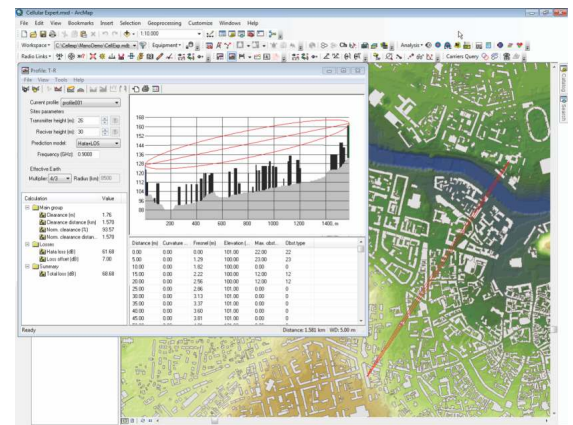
Cellular Expert.mxd - ArcMap

File Edit View Bookmarks Insert Selection Geoprocessing Customize Windows Help

1:10 000

Workspace: C:\CellExp\MenoDemo\CellExp.mdb Equipment

Radio Links

Analysis

Carriers Query

Profile: T-R

File View Tools Help

Current profile: profile001

Sites parameters

Transmitter height (m): 26

Reciver height (m): 30

Prediction model: HataLOS

Frequency (GHz): 0.9000

Effective Earth

Multiplier: 4/3 Radius (km): 8500

| Calculation | Value |
|---|---|
| Main group | |
| Clearance (m) | 1.76 |
| Clearance distance (km) | 1.570 |
| Norm. clearance (%) | 50.57 |
| Norm. clearance distan... | 1.570 |
| Losses | |
| Hata loss (dB) | 61.68 |
| Loss offset (dB) | 7.00 |
| Summary | |
| Total loss (dB) | 68.68 |

160
150
140
136
130
120
110
100
90
80

200 400 600 800 1000 1200 1400, m

| Distance (m) | Curvature ... | Fresnel (m) | Elevation (... | Max. obst... | Obst.type |
|---|---|---|---|---|---|
| 0.00 | 0.00 | 0.00 | 101.00 | 22.00 | 22 |
| 5.00 | 0.00 | 1.29 | 100.00 | 23.00 | 23 |
| 10.00 | 0.00 | 1.82 | 100.00 | 0.00 | 0 |
| 15.00 | 0.00 | 2.22 | 100.00 | 12.00 | 12 |
| 20.00 | 0.00 | 2.56 | 100.00 | 12.00 | 12 |
| 25.00 | 0.00 | 2.86 | 101.00 | 0.00 | 0 |
| 30.00 | 0.00 | 3.13 | 101.00 | 0.00 | 0 |
| 35.00 | 0.00 | 3.37 | 101.00 | 0.00 | 0 |
| 40.00 | 0.00 | 3.60 | 101.00 | 0.00 | 0 |
| 45.00 | 0.00 | 3.81 | 101.00 | 0.00 | 0 |

Ready

Distance: 1.581 km MD: 5.00 m

Catalog Search